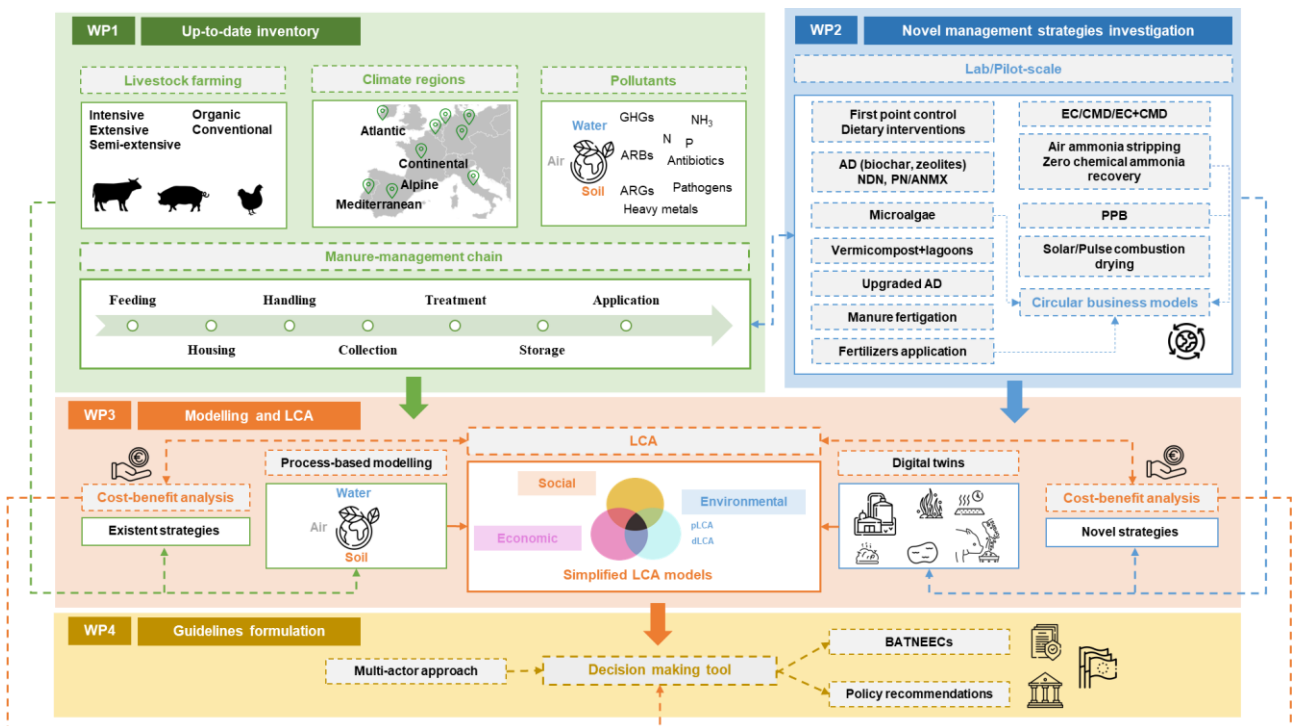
WP1 Up-to-date inventory

Livestock farming
Intensive
Extensive
Semi-extensive
Organic
Conventional

Climate regions
Atlantic
Continental
Alpine
Mediterranean

Pollutants
Water
Air
Soil
GHGs
$NH_3$
N
P
ARBs
Antibiotics
ARGs
Pathogens
Heavy metals

Manure-management chain
Feeding
Housing
Handling
Collection
Treatment
Storage
Application

WP2 Novel management strategies investigation

Lab/Pilot-scale
First point control
Dietary interventions
AD (biochar, zeolites)
NDN, PN/ANMX
Microalgae
Vermicompost+lagoons
Upgraded AD
Manure fertigation
Fertilizers application
EC/CMD/EC+CMD
Air ammonia stripping
Zero chemical ammonia recovery
PPB
Solar/Pulse combustion drying
Circular business models

WP3 Modelling and LCA

Cost-benefit analysis
Existent strategies
Process-based modelling
Water
Air
Soil
LCA
Social
Environmental
Economic
pLCA
dLCA
Simplified LCA models
Digital twins
Cost-benefit analysis
Novel strategies

WP4 Guidelines formulation

Multi-actor approach
Decision making tool
BATNEECs
Policy recommendations